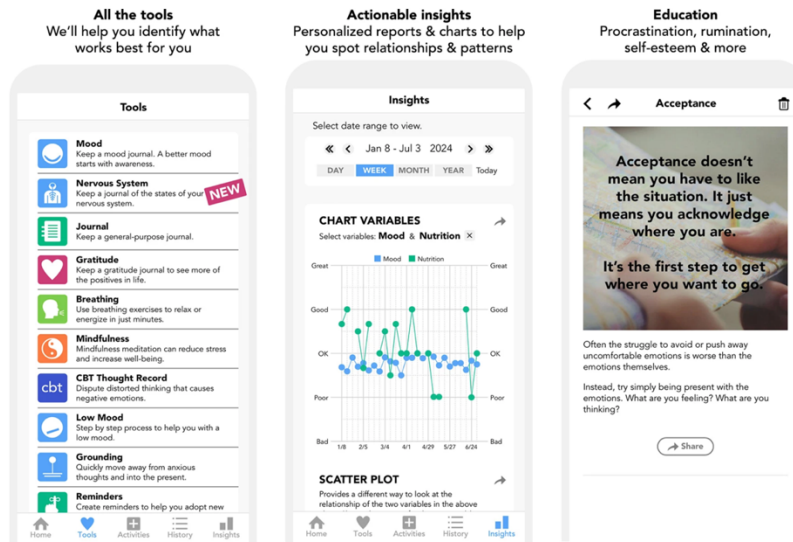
All the tools
We'll help you identify what works best for you

Tools

Mood
Keep a mood journal. A better mood starts with awareness.

Nervous System
Keep a journal of the states of your nervous system.

NEW

Journal
Keep a general-purpose journal.

Gratitude
Keep a gratitude journal to see more of the positives in life.

Breathing
Use breathing exercises to relax or energize in just minutes.

Mindfulness
Mindfulness meditation can reduce stress and increase well-being.

cbt

CBT Thought Record
Dispute distorted thinking that causes negative emotions.

Low Mood
Step by step process to help you with a low mood.

Grounding
Quickly move away from anxious thoughts and into the present.

Reminders
Create reminders to help you adopt new

Home Tools Activities History Insights

Actionable insights
Personalized reports & charts to help you spot relationships & patterns

Insights

Select date range to view.

Jan 8 - Jul 3 2024

DAY WEEK MONTH YEAR Today

CHART VARIABLES

Select variables: Mood & Nutrition ×

Mood Nutrition

Great Great
Good Good
OK OK
Poor Poor
Bad Bad

1/8 2/5 3/4 4/1 4/29 5/27 6/24

SCATTER PLOT
Provides a different way to look at the relationship of the two variables in the above

Home Tools Activities History Insights

Education
Procrastination, rumination, self-esteem & more

Acceptance

Acceptance doesn't mean you have to like the situation. It just means you acknowledge where you are.

It's the first step to get where you want to go.

Often the struggle to avoid or push away uncomfortable emotions is worse than the emotions themselves.

Instead, try simply being present with the emotions. What are you feeling? What are you thinking?

Share